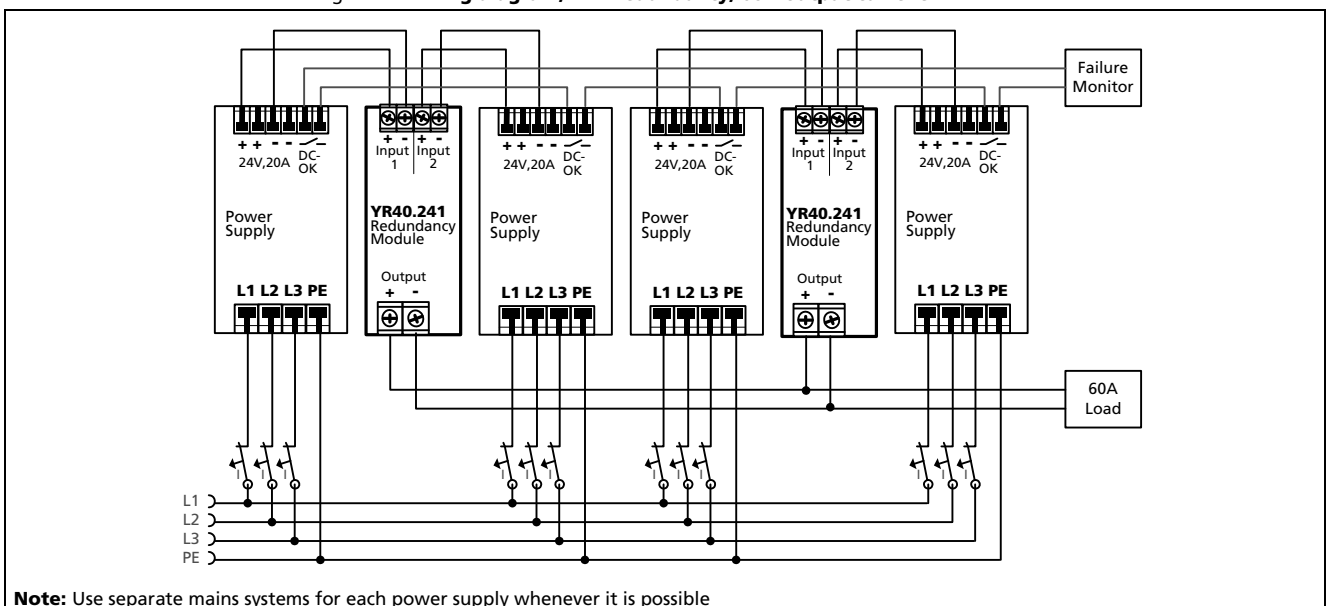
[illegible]

Failure Monitor

+ + - - DC-OK
24V,20A

Power Supply

L1 L2 L3 PE

+ - + -
Input 1 Input 2

YR40.241 Redundancy Module

Output
+ -

+ + - - DC-OK
24V,20A

Power Supply

L1 L2 L3 PE

+ + - - DC-OK
24V,20A

Power Supply

L1 L2 L3 PE

+ - + -
Input 1 Input 2

YR40.241 Redundancy Module

Output
+ -

+ + - - DC-OK
24V,20A

Power Supply

L1 L2 L3 PE

60A Load

L1
L2
L3
PE

**Note:** Use separate mains systems for each power supply whenever it is possible